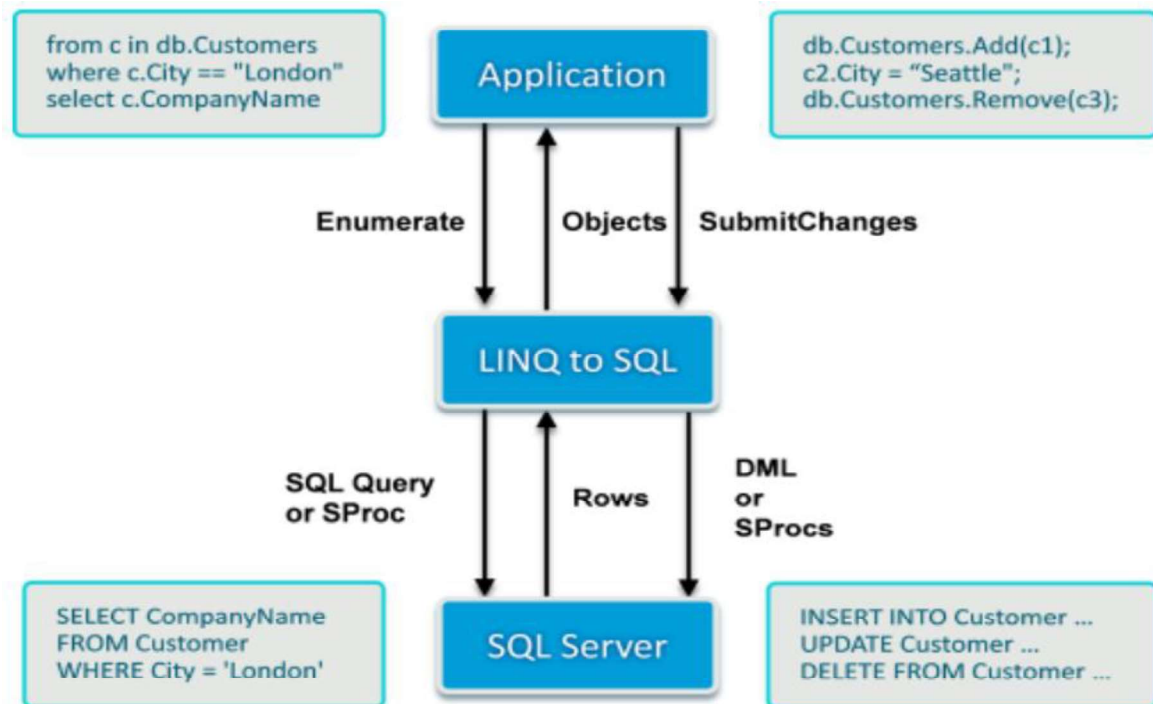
from c in db.Customers
where c.City == "London"
select c.CompanyName

Application

db.Customers.Add(c1);
c2.City = “Seattle”;
db.Customers.Remove(c3);

Enumerate

Objects

SubmitChanges

LINQ to SQL

SQL Query
or SProc

Rows

DML
or
SProcs

SELECT CompanyName
FROM Customer
WHERE City = 'London'

SQL Server

INSERT INTO Customer ...
UPDATE Customer ...
DELETE FROM Customer ...